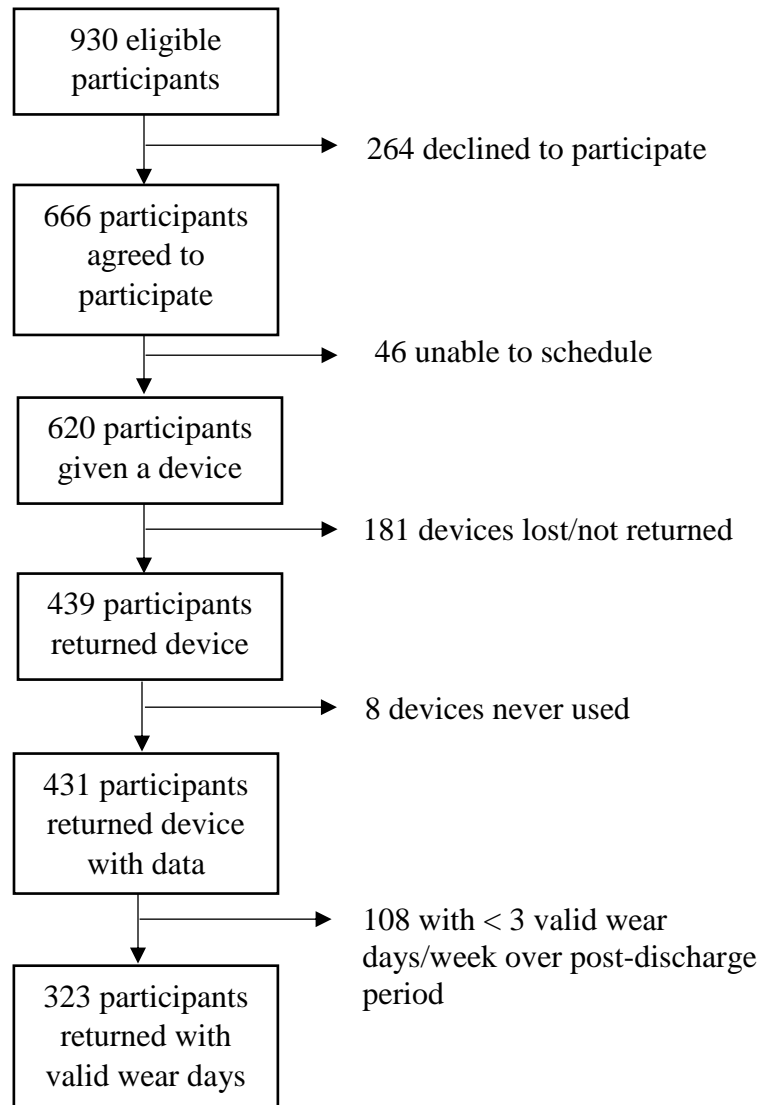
930 eligible participants

264 declined to participate

666 participants agreed to participate

46 unable to schedule

620 participants given a device

181 devices lost/not returned

439 participants returned device

8 devices never used

431 participants returned device with data

108 with < 3 valid wear days/week over post-discharge period

323 participants returned with valid wear days